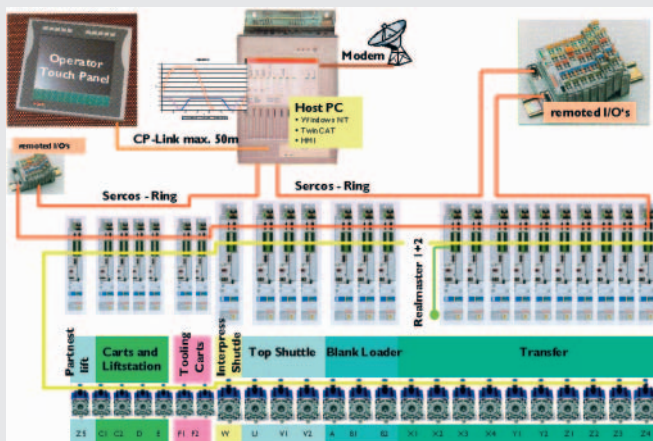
Operator Touch Panel

Modem

Host PC
• Windows NT
• TwinCAT
• HMI

remoted I/O's

CP-Link max. 50m

remoted I/O's

Sercos - Ring

Sercos - Ring

Realmaster 1+2

Partnest lift

Carts and Liftstation

Tooling Carts

Interpress Shuttle

Top Shuttle

Blank Loader

Transfer

Z5 C1 C2 D E F1 F2 W U V1 V2 A B1 B2 X1 X2 X3 X4 Y1 Y2 Z1 Z2 Z3 Z4